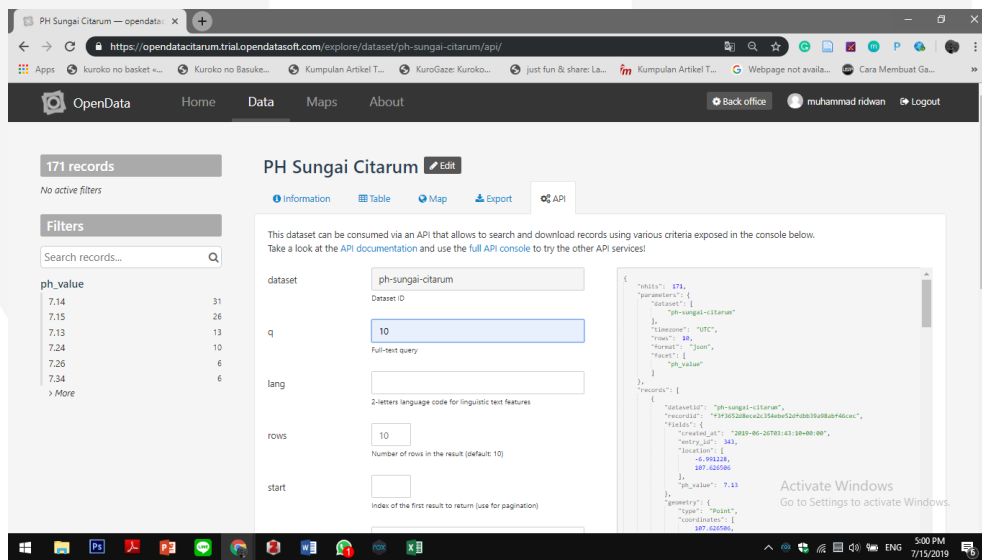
PH Sungai Citarum — opendatac ×

https://opendatacitarum.trial.opendatasoft.com/explore/dataset/ph-sungai-citarum/api/

Apps  kuroko no basket «...  Kuroko no Basuke...  Kumpulan Artikel T...  KuroGaze: Kuroko...  just fun & share: La...  Kumpulan Artikel T...  Webpage not availa...  Cara Membuat Ga...  »

OpenData  Home  Data  Maps  About  Back office  muhammad ridwan  Logout

171 records
No active filters

Filters
Search records...

ph_value
7.14 31
7.15 26
7.13 13
7.24 10
7.26 6
7.34 6
› More

PH Sungai Citarum  Edit

Information  Table  Map  Export  API

This dataset can be consumed via an API that allows to search and download records using various criteria exposed in the console below. Take a look at the API documentation and use the full API console to try the other API services!

dataset  ph-sungai-citarum
Dataset ID

q  10
Full-text query

lang
2-letters language code for linguistic text features

rows  10
Number of rows in the result (default: 10)

start
Index of the first result to return (use for pagination)

{
"nhits": 171,
"parameters": {
"dataset": [
"ph-sungai-citarum"
],
"timezone": "UTC",
"rows": 10,
"format": "json",
"facet": [
"ph_value"
]
},
"records": [
{
"datasetid": "ph-sungai-citarum",
"recordid": "f3f3652d8ece2c354ebe52dfdbb39a98abf46cec",
"fields": {
"created_at": "2019-06-26T03:43:10+00:00",
"entry_id": 343,
"location": [
-6.991228,
107.626506
],
"ph_value": 7.13
},
"geometry": {
"type": "Point",
"coordinates": [
107.626506,

Activate Windows
Go to Settings to activate Windows.

ENG 5:00 PM 7/15/2019